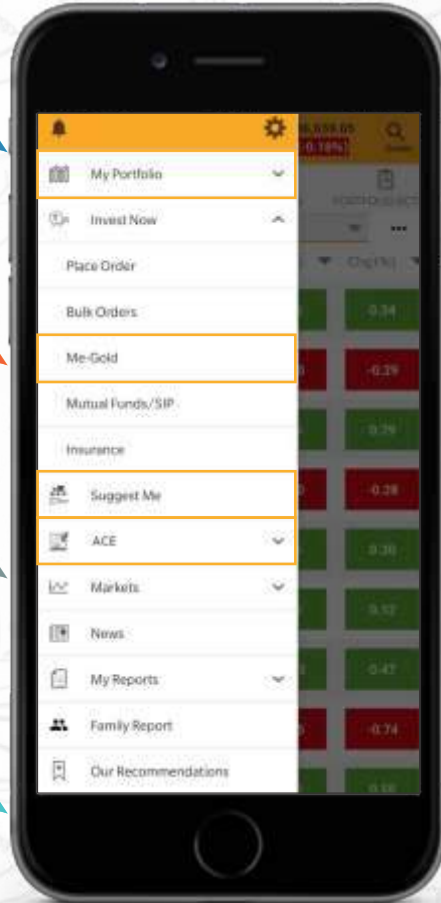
My Portfolio

Invest Now

Place Order

Bulk Orders

Me-Gold

Mutual Funds/SIP

Insurance

Suggest Me

ACE

Markets

News

My Reports

Family Report

Our Recommendations

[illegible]

-0.18%

Chg (%)

0.34

-0.29

0.29

-0.28

0.30

0.12

0.47

-0.74

0.18